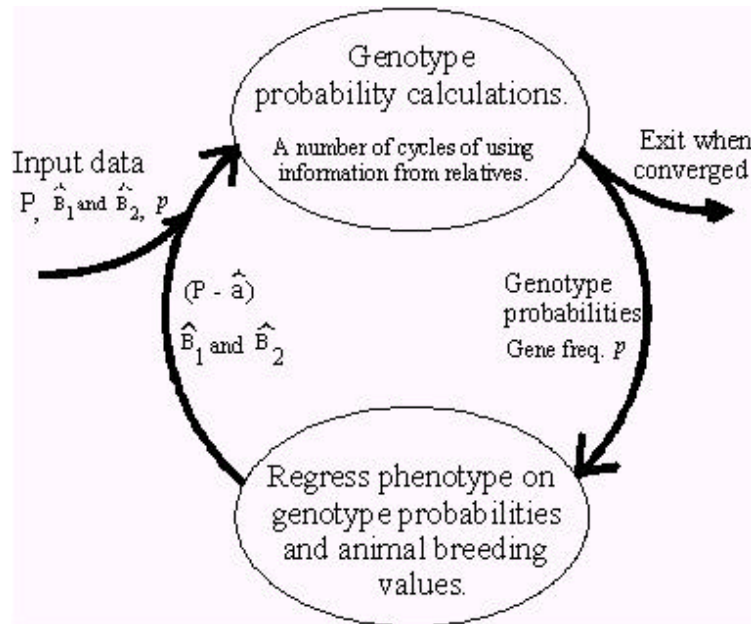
Genotype probability calculations.

A number of cycles of using information from relatives.

Input data
P, $\hat{B}_1$ and $\hat{B}_2$, $p$

Exit when converged

Genotype probabilities
Gene freq. $p$

(P - $\hat{a}$)
$\hat{B}_1$ and $\hat{B}_2$

Regress phenotype on genotype probabilities and animal breeding values.